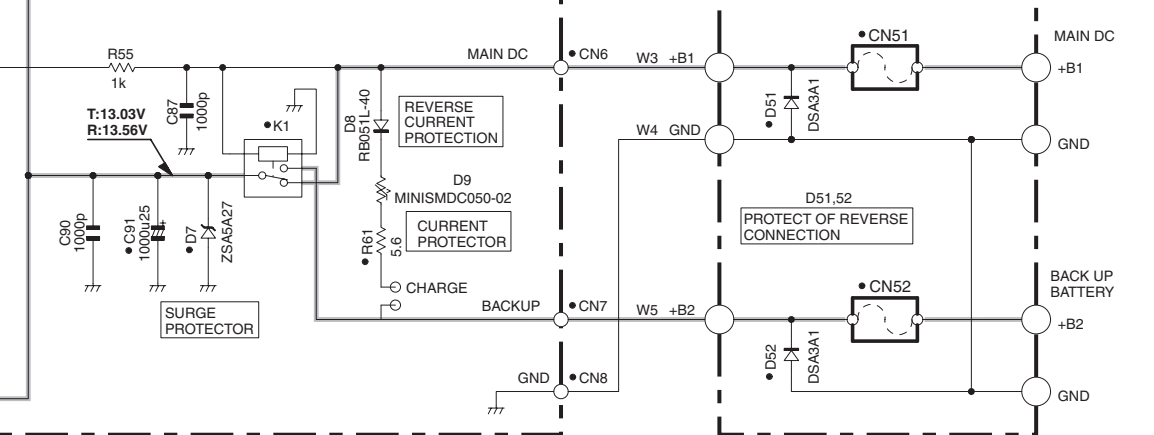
R55
1k
C87
1000p
T:13.03V
R:13.56V
K1
D8
RB051L-40
REVERSE CURRENT PROTECTION
MAIN DC
CN6
W3 +B1
CN51
MAIN DC
+B1
W4 GND
D51
DSA3A1
GND
D9
MINISMDC050-02
D51,52
PROTECT OF REVERSE CONNECTION
C90
1000p
C91
1000u25
D7
ZSA5A27
R61
5.6
CURRENT PROTECTOR
CHARGE
SURGE PROTECTOR
BACKUP
CN7
W5 +B2
CN52
BACK UP BATTERY
+B2
D52
DSA3A1
GND
CN8
GND